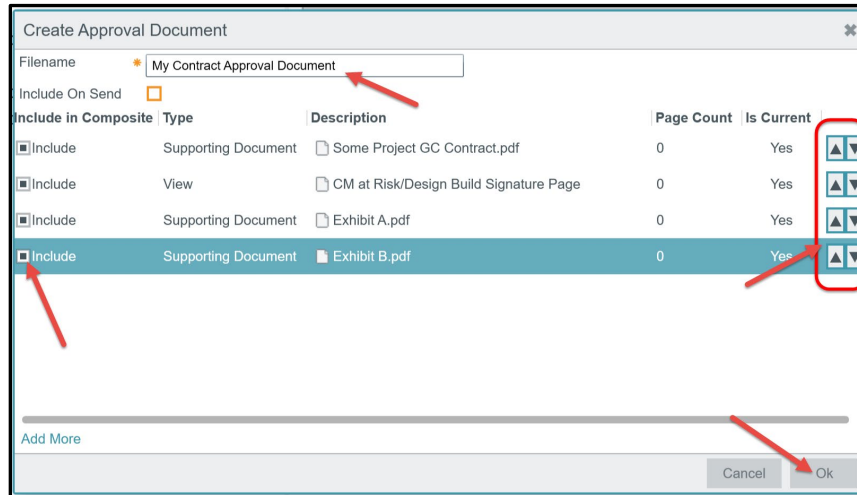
Create Approval Document

Filename * My Contract Approval Document

Include On Send

| Include in Composite | Type | Description | Page Count | Is Current |
|---|---|---|---|---|
| Include | Supporting Document | Some Project GC Contract.pdf | 0 | Yes |
| Include | View | CM at Risk/Design Build Signature Page | 0 | Yes |
| Include | Supporting Document | Exhibit A.pdf | 0 | Yes |
| Include | Supporting Document | Exhibit B.pdf | 0 | Yes |

Add More

Cancel Ok